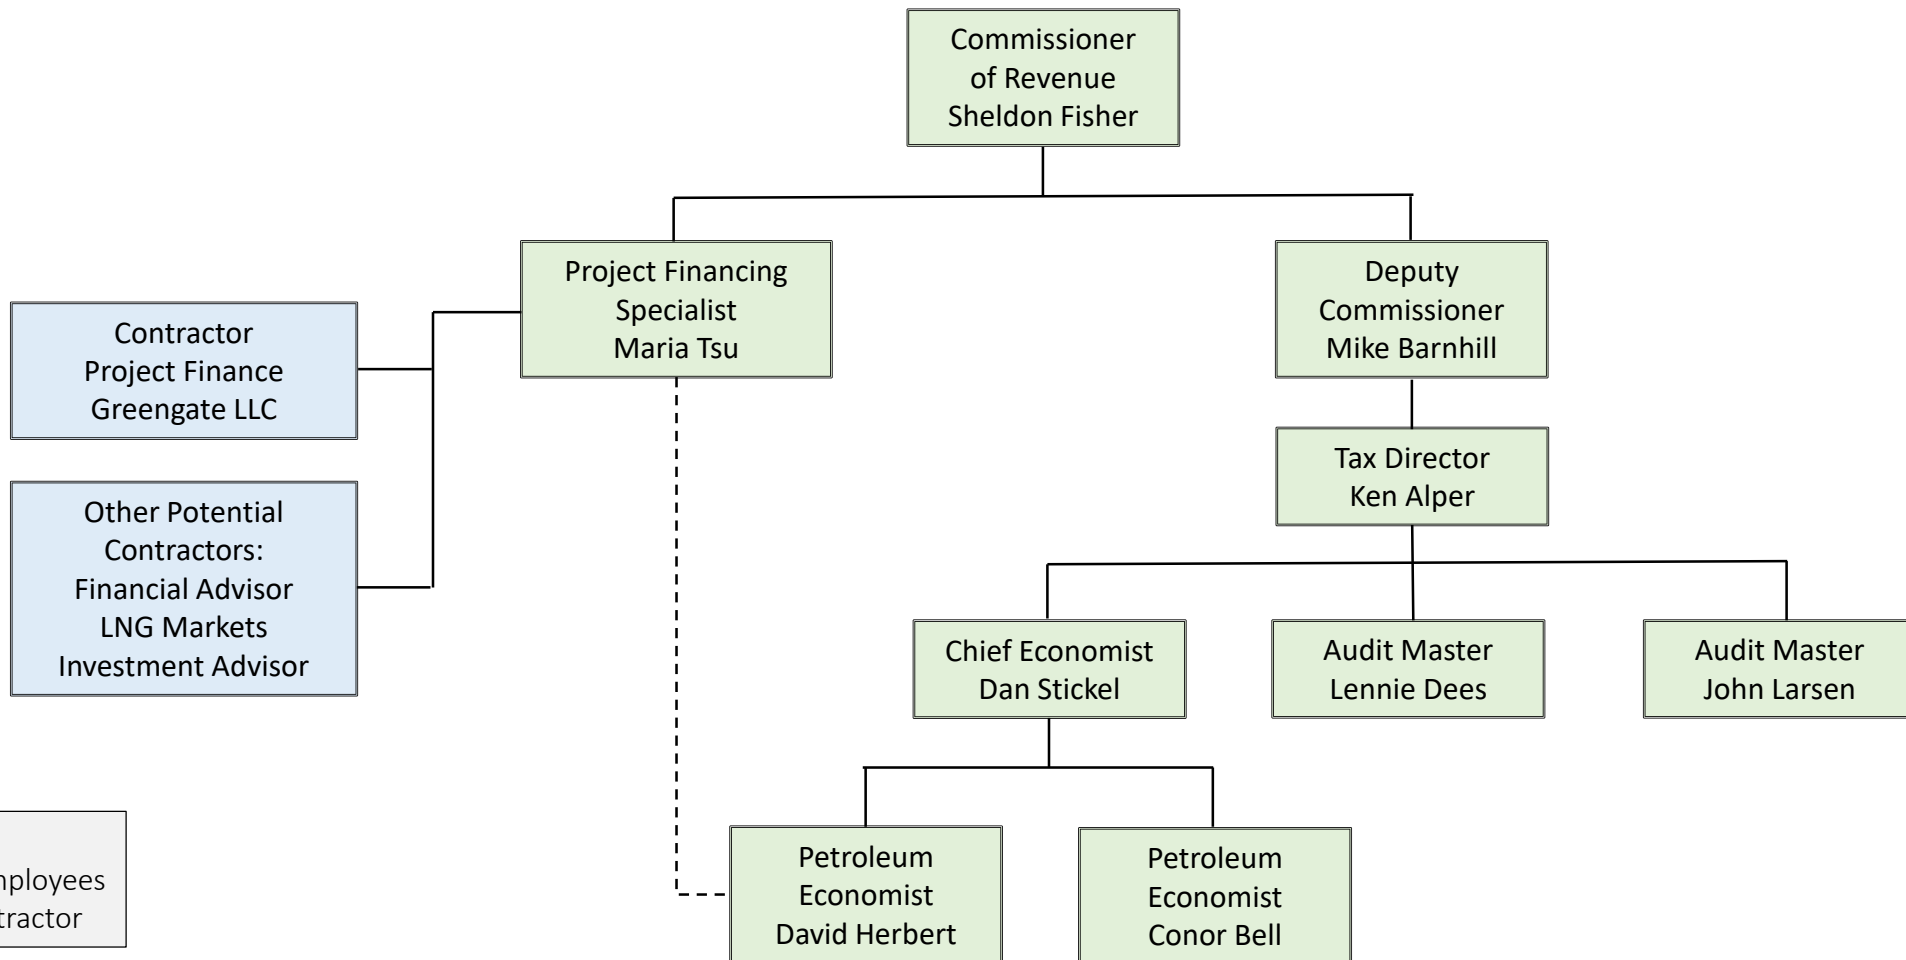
Commissioner of Revenue Sheldon Fisher

Project Financing Specialist Maria Tsu

Deputy Commissioner Mike Barnhill

Contractor Project Finance Greengate LLC

Other Potential Contractors: Financial Advisor LNG Markets Investment Advisor

Tax Director Ken Alper

Chief Economist Dan Stickel

Audit Master Lennie Dees

Audit Master John Larsen

Petroleum Economist David Herbert

Petroleum Economist Conor Bell

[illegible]nployees
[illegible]tractor